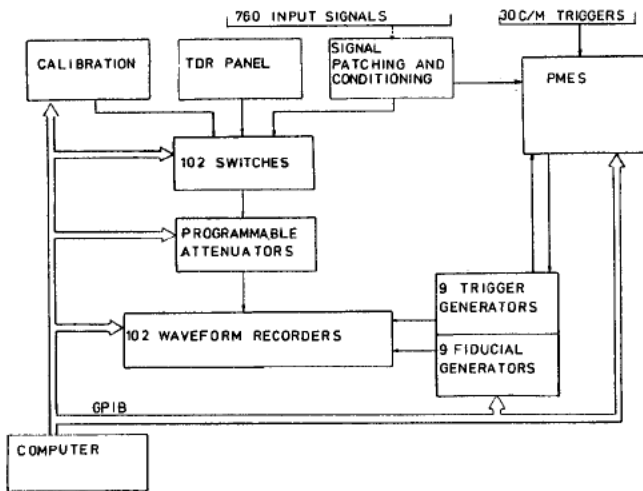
760 INPUT SIGNALS

30 C/M TRIGGERS

CALIBRATION

TDR PANEL

SIGNAL PATCHING AND CONDITIONING

PMES

102 SWITCHES

PROGRAMMABLE ATTENUATORS

9 TRIGGER GENERATORS

102 WAVEFORM RECORDERS

9 FIDUCIAL GENERATORS

GPIB

COMPUTER